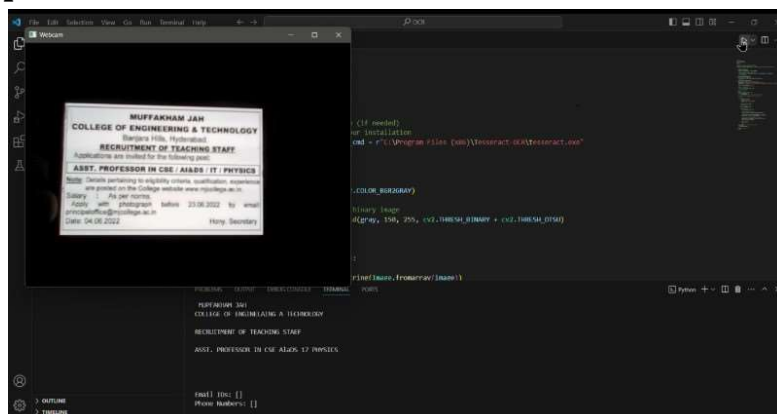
File Edit Selection View Go Run Terminal Help
OCR
Webcam

MUFFAKHAM JAH
COLLEGE OF ENGINEERING & TECHNOLOGY
Banjara Hills, Hyderabad
RECRUITMENT OF TEACHING STAFF
Applications are invited for the following post:
ASST. PROFESSOR IN CSE / AI&DS / IT / PHYSICS
Note: Details pertaining to eligibility criteria, qualification, experience are posted on the College website www.mjcollege.ac.in
Salary : As per norms
Apply with photograph before 23.06.2022 to email principaloffice@mjcollege.ac.in
Date: 04.06.2022 Hony. Secretary

(if needed)
r installation
cmd = r"C:\Program Files (x86)\Tesseract-OCR\tesseract.exe"

.COLOR_BGR2GRAY)

binary image
d(gray, 150, 255, cv2.THRESH_BINARY + cv2.THRESH_OTSU)

ring(Image.fromarray(image))

PROBLEMS OUTPUT DEBUG CONSOLE TERMINAL PORTS
Python

MUFFAKHAM JAH
COLLEGE OF ENGINEERING & TECHNOLOGY

RECRUITMENT OF TEACHING STAFF

ASST. PROFESSOR IN CSE AI&DS I7 PHYSICS

Email IDs: []
Phone Numbers: []

OUTLINE
TIMELINE